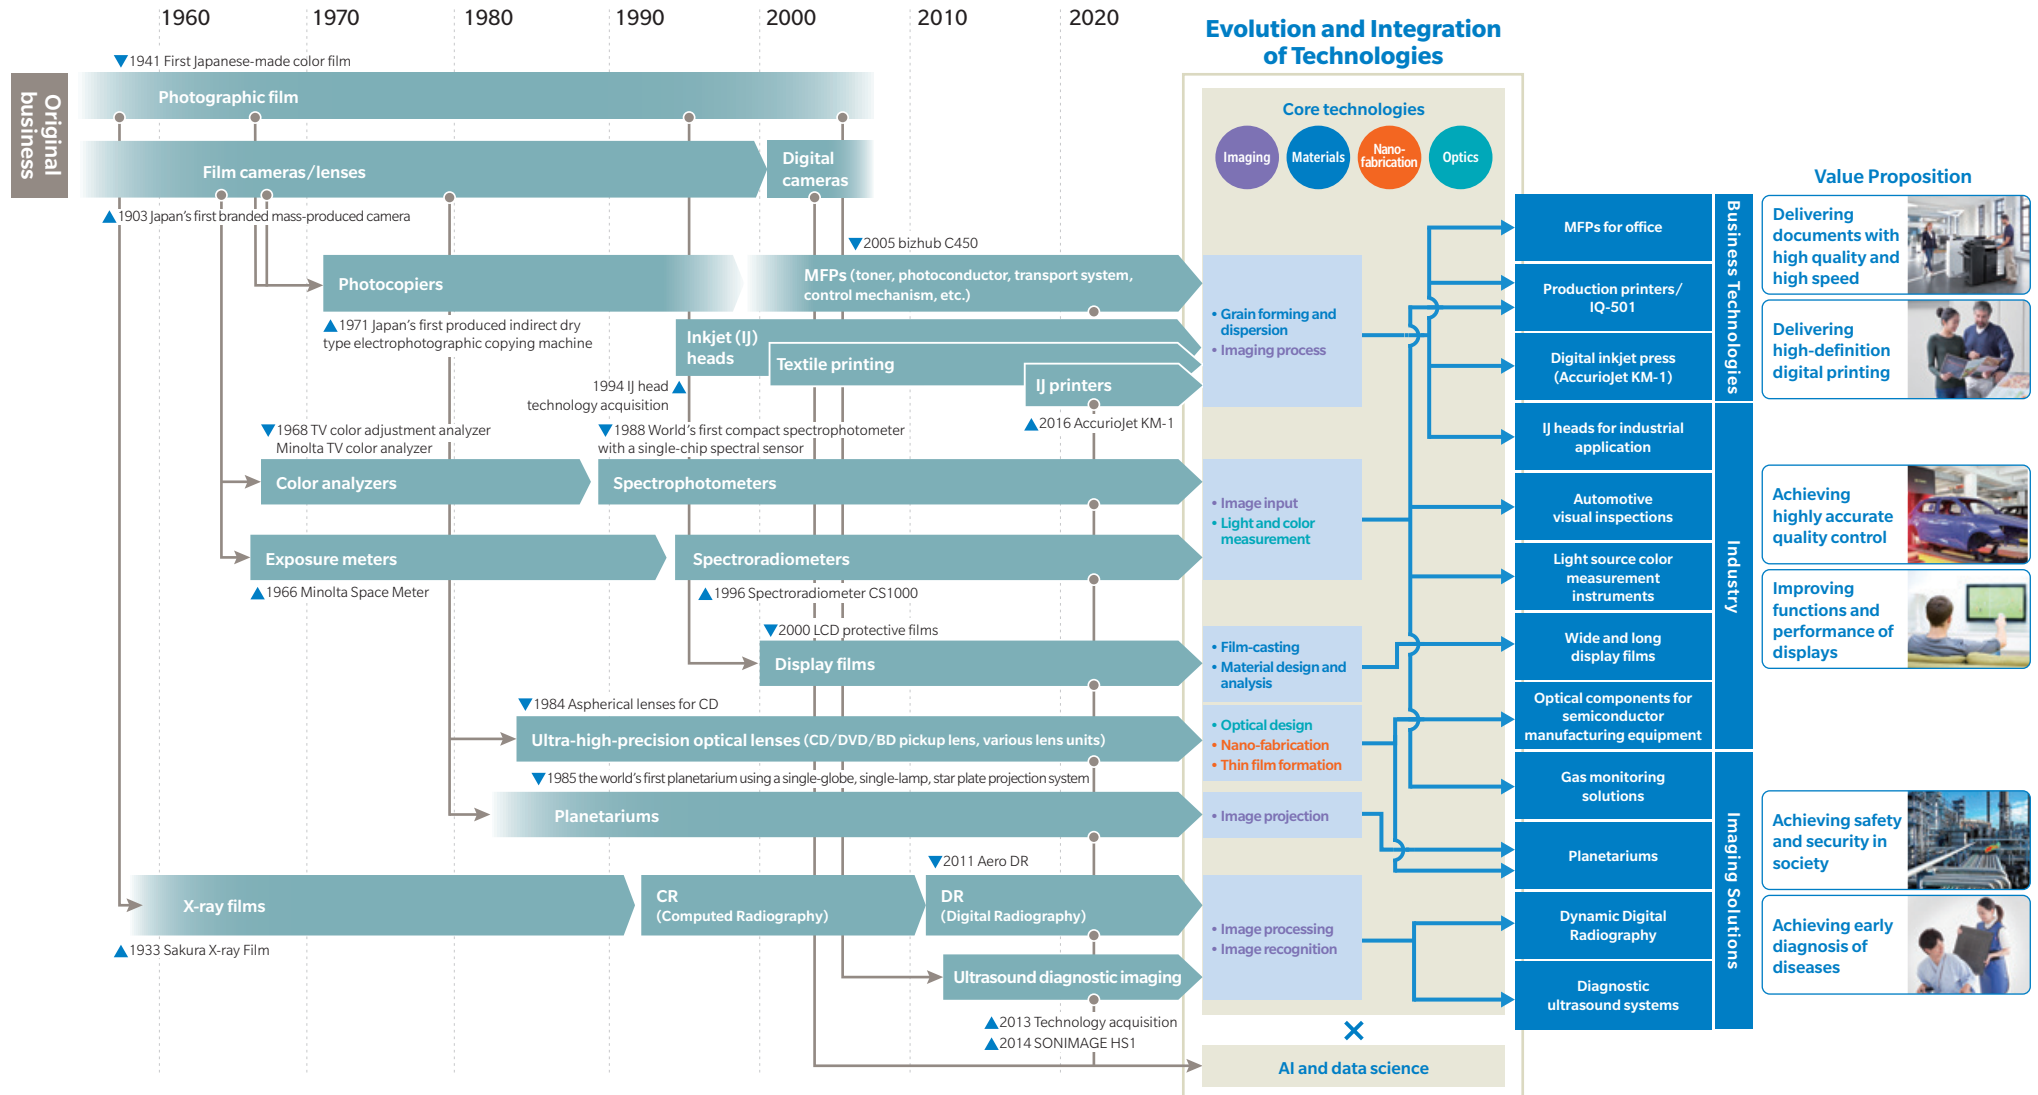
1960 1970 1980 1990 2000 2010 2020

Evolution and Integration of Technologies

Original business

▼1941 First Japanese-made color film

Photographic film

Film cameras/lenses

Digital cameras

▲1903 Japan's first branded mass-produced camera

▼2005 bizhub C450

Photocopiers

MFPs (toner, photoconductor, transport system, control mechanism, etc.)

▲1971 Japan's first produced indirect dry type electrophotographic copying machine

Inkjet (IJ) heads

Textile printing

IJ printers

1994 IJ head technology acquisition ▲

▲2016 AccurioJet KM-1

▼1968 TV color adjustment analyzer Minolta TV color analyzer

▼1988 World's first compact spectrophotometer with a single-chip spectral sensor

Color analyzers

Spectrophotometers

Exposure meters

Spectroradiometers

▲1966 Minolta Space Meter

▲1996 Spectroradiometer CS1000

▼2000 LCD protective films

Display films

▼1984 Aspherical lenses for CD

Ultra-high-precision optical lenses (CD/DVD/BD pickup lens, various lens units)

▼1985 the world's first planetarium using a single-globe, single-lamp, star plate projection system

Planetariums

▼2011 Aero DR

X-ray films

CR (Computed Radiography)

DR (Digital Radiography)

▲1933 Sakura X-ray Film

Ultrasound diagnostic imaging

▲2013 Technology acquisition
▲2014 SONIMAGE HS1

Core technologies

Imaging
Materials
Nano-fabrication
Optics

• Grain forming and dispersion
• Imaging process

• Image input
• Light and color measurement

• Film-casting
• Material design and analysis

• Optical design
• Nano-fabrication
• Thin film formation

• Image projection

• Image processing
• Image recognition

×

AI and data science

MFPs for office
Production printers/ IQ-501
Digital inkjet press (AccurioJet KM-1)
IJ heads for industrial application
Automotive visual inspections
Light source color measurement instruments
Wide and long display films
Optical components for semiconductor manufacturing equipment
Gas monitoring solutions
Planetariums
Dynamic Digital Radiography
Diagnostic ultrasound systems

Business Technologies
Industry
Imaging Solutions

Value Proposition

Delivering documents with high quality and high speed

Delivering high-definition digital printing

Achieving highly accurate quality control

Improving functions and performance of displays

Achieving safety and security in society

Achieving early diagnosis of diseases